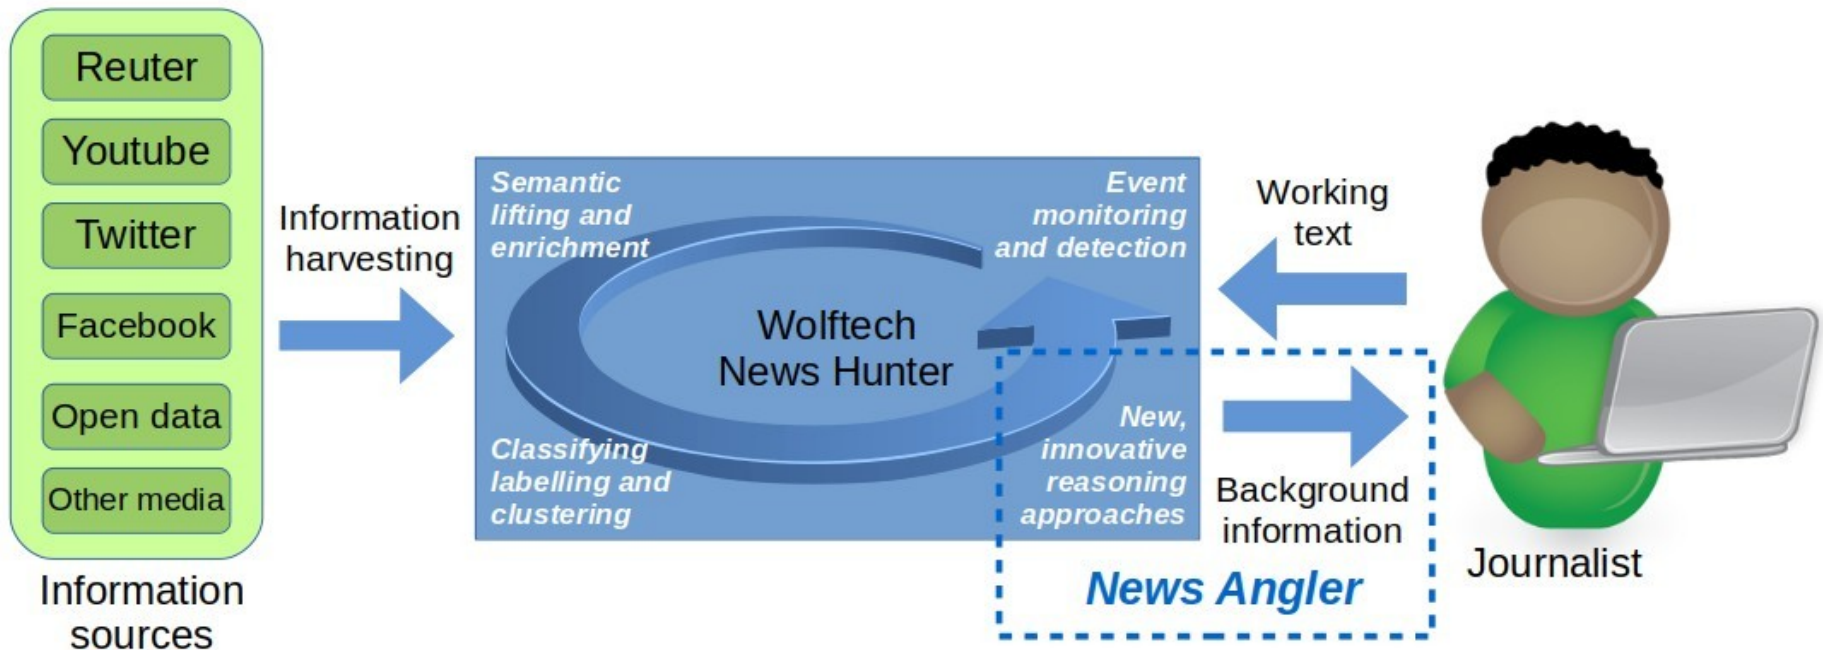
Reuter
Youtube
Twitter
Facebook
Open data
Other media

Information sources

Information harvesting

Semantic lifting and enrichment

Event monitoring and detection

Wolftech News Hunter

Classifying labelling and clustering

New, innovative reasoning approaches

Working text

Background information

News Angler

Journalist